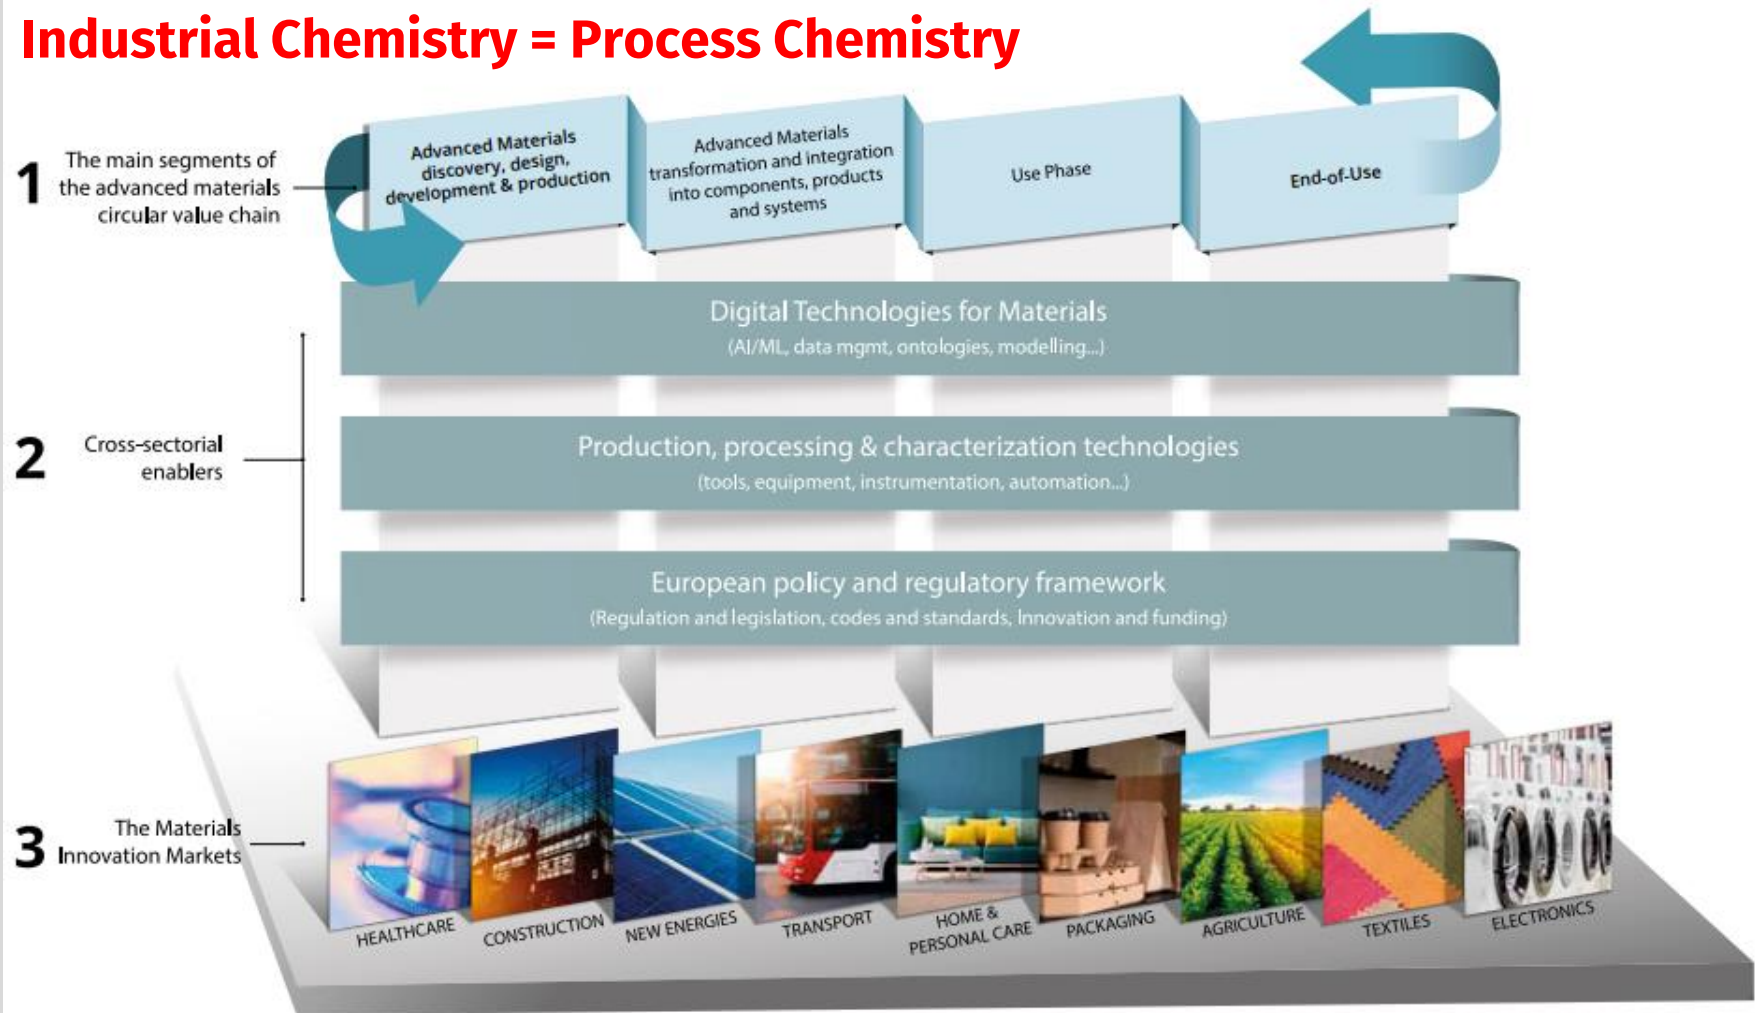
Industrial Chemistry = Process Chemistry

1 The main segments of the advanced materials circular value chain

Advanced Materials discovery, design, development & production

Advanced Materials transformation and integration into components, products and systems

Use Phase

End-of-Use

2 Cross-sectorial enablers

Digital Technologies for Materials
(AI/ML, data mgmt, ontologies, modelling...)

Production, processing & characterization technologies
(tools, equipment, instrumentation, automation...)

European policy and regulatory framework
(Regulation and legislation, codes and standards, Innovation and funding)

3 The Materials Innovation Markets

HEALTHCARE
CONSTRUCTION
NEW ENERGIES
TRANSPORT
HOME & PERSONAL CARE
PACKAGING
AGRICULTURE
TEXTILES
ELECTRONICS